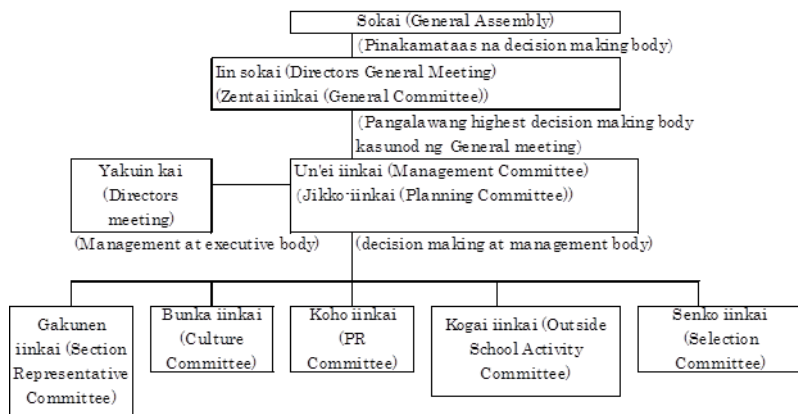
Sokai (General Assembly)

(Pinakamataas na decision making body)

Iin sokai (Directors General Meeting)
(Zentai iinkai (General Committee))

(Pangalawang highest decision making body kasunod ng General meeting)

Yakuin kai (Directors meeting)

Un'ei iinkai (Management Committee)
(Jikko-iinkai (Planning Committee))

(Management at executive body)

(decision making at management body)

Gakunen iinkai (Section Representative Committee)

Bunka iinkai (Culture Committee)

Koho iinkai (PR Committee)

Kogai iinkai (Outside School Activity Committee)

Senko iinkai (Selection Committee)